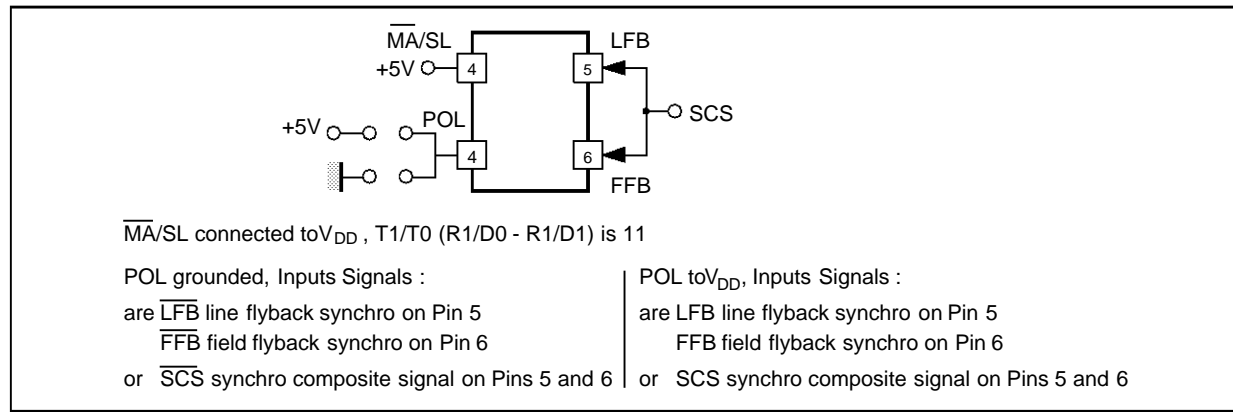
$\overline{MA}$/SL

+5V

4

LFB

5

SCS

+5V

POL

4

6

FFB

$\overline{MA}$/SL connected to$V_{DD}$ , T1/T0 (R1/D0 - R1/D1) is 11

POL grounded, Inputs Signals :

are $\overline{LFB}$ line flyback synchro on Pin 5

$\overline{FFB}$ field flyback synchro on Pin 6

or $\overline{SCS}$ synchro composite signal on Pins 5 and 6

POL to$V_{DD}$, Inputs Signals :

are LFB line flyback synchro on Pin 5

FFB field flyback synchro on Pin 6

or SCS synchro composite signal on Pins 5 and 6